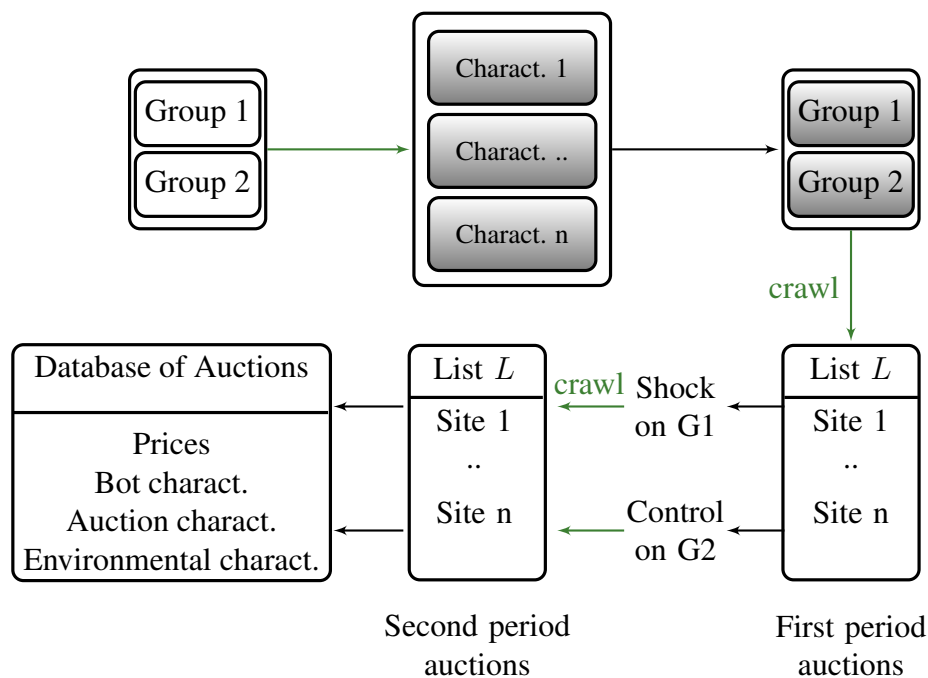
Group 1
Group 2

Charact. 1
Charact. ..
Charact. n

Group 1
Group 2

crawl

Database of Auctions
Prices
Bot charact.
Auction charact.
Environmental charact.

List $L$
Site 1
..
Site n

Second period auctions

crawl

Shock on G1

Control on G2

List $L$
Site 1
..
Site n

First period auctions